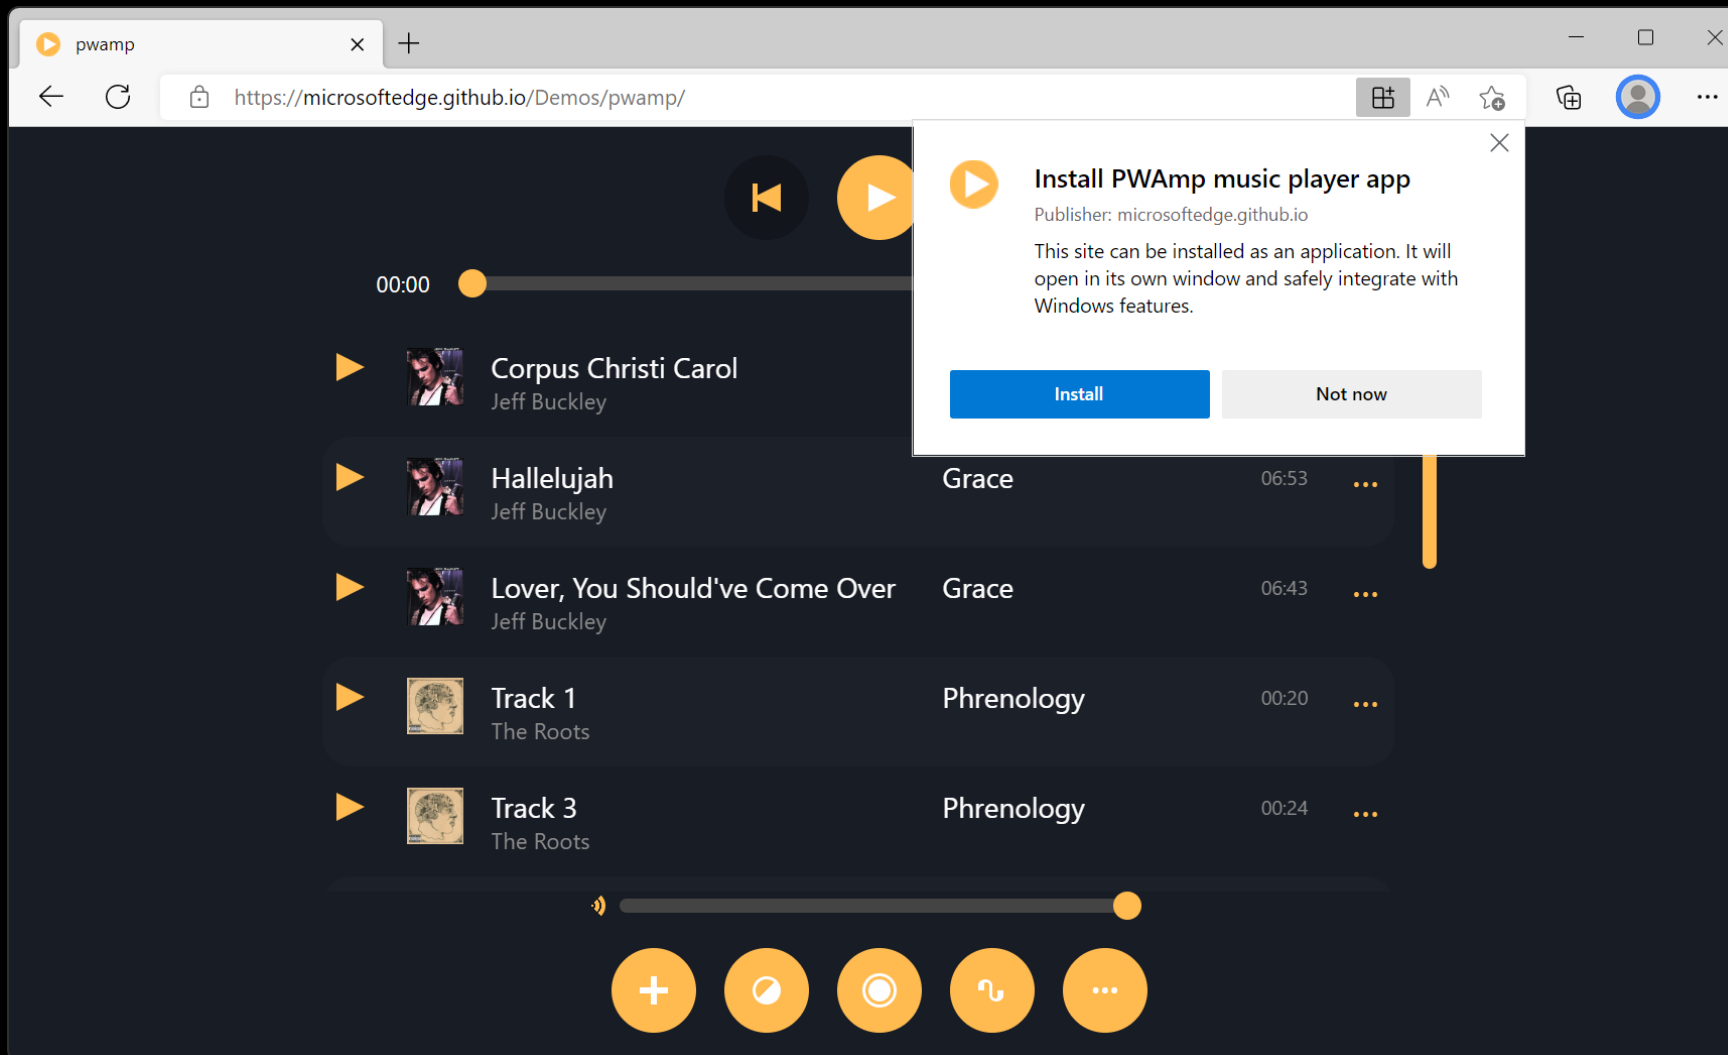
pwamp

https://microsoftedge.github.io/Demos/pwamp/

00:00

Install PWAmp music player app

Publisher: microsoftedge.github.io

This site can be installed as an application. It will open in its own window and safely integrate with Windows features.

Install

Not now

Corpus Christi Carol
Jeff Buckley

Hallelujah
Jeff Buckley
Grace
06:53
...

Lover, You Should've Come Over
Jeff Buckley
Grace
06:43
...

Track 1
The Roots
Phrenology
00:20
...

Track 3
The Roots
Phrenology
00:24
...